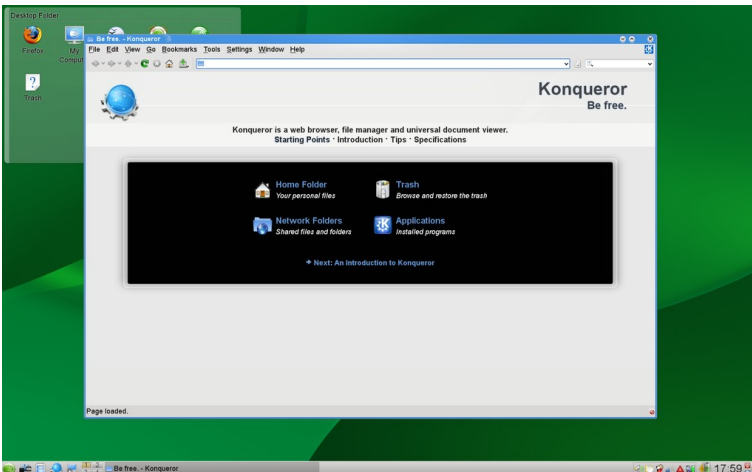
Desktop Folder

Firefox

My Comput

Trash

Be free. - Konqueror

File Edit View Go Bookmarks Tools Settings Window Help

Konqueror
Be free.

Konqueror is a web browser, file manager and universal document viewer.
Starting Points · Introduction · Tips · Specifications

Home Folder
Your personal files

Trash
Browse and restore the trash

Network Folders
Shared files and folders

Applications
Installed programs

→ Next: An Introduction to Konqueror

Page loaded.

Be free. - Konqueror

17:59